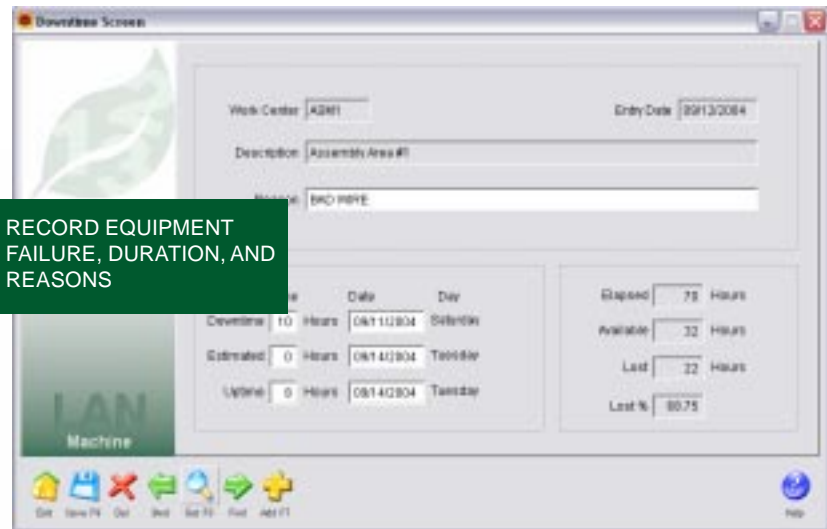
Downtime Screen

Work Center A3M1

Entry Date 09/13/2004

Description Assembly Area #1

Reason BAD WIRE

RECORD EQUIPMENT FAILURE, DURATION, AND REASONS

Date

Day

Downtime 10 Hours 09/11/2004 Saturday

Estimated 0 Hours 09/14/2004 Tuesday

Uptime 0 Hours 09/14/2004 Tuesday

Elapsed 78 Hours

Available 32 Hours

Lost 22 Hours

Lost % 68.75

LAN

Machine

Exit Save F4 Del Undo Set F6 Find Add F7

Help